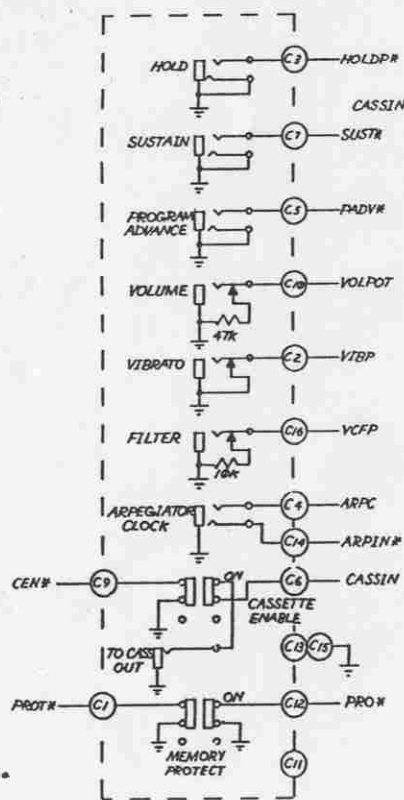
HOLD
C3
HOLDP*
CASSIN
SUSTAIN
C7
SUST*
PROGRAM ADVANCE
C5
PADV*
VOLUME
C10
VOLPOT
47k
VIBRATO
C2
VIBP
FILTER
C16
VCFP
10k
ARPEGIATOR CLOCK
C4
ARPC
C14
ARPIN*
CEN*
C9
ON
C6
CASSIN
CASSETTE ENABLE
TO CASS OUT
C13
C15
PROT*
C1
ON
C12
PRO*
MEMORY PROTECT
C11